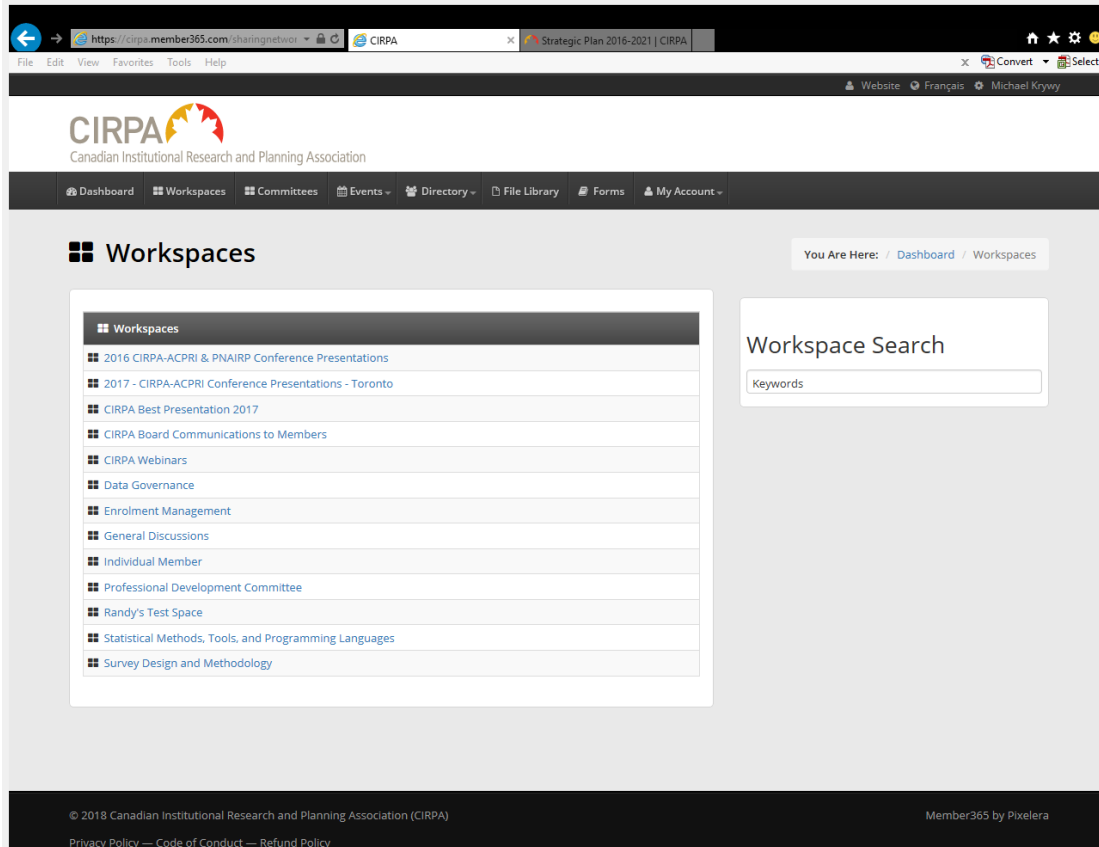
https://cirpa.member365.com/sharingnetwor CIRPA Strategic Plan 2016-2021 | CIRPA

File Edit View Favorites Tools Help

x Convert Select

Website Français Michael Krywy

CIRPA
Canadian Institutional Research and Planning Association

Dashboard Workspaces Committees Events Directory File Library Forms My Account

Workspaces

You Are Here: Dashboard / Workspaces

Workspaces

2016 CIRPA-ACPRI & PNAIRP Conference Presentations
2017 - CIRPA-ACPRI Conference Presentations - Toronto
CIRPA Best Presentation 2017
CIRPA Board Communications to Members
CIRPA Webinars
Data Governance
Enrolment Management
General Discussions
Individual Member
Professional Development Committee
Randy's Test Space
Statistical Methods, Tools, and Programming Languages
Survey Design and Methodology

Workspace Search

Keywords

© 2018 Canadian Institutional Research and Planning Association (CIRPA)

Member365 by Pixelera

Privacy Policy — Code of Conduct — Refund Policy